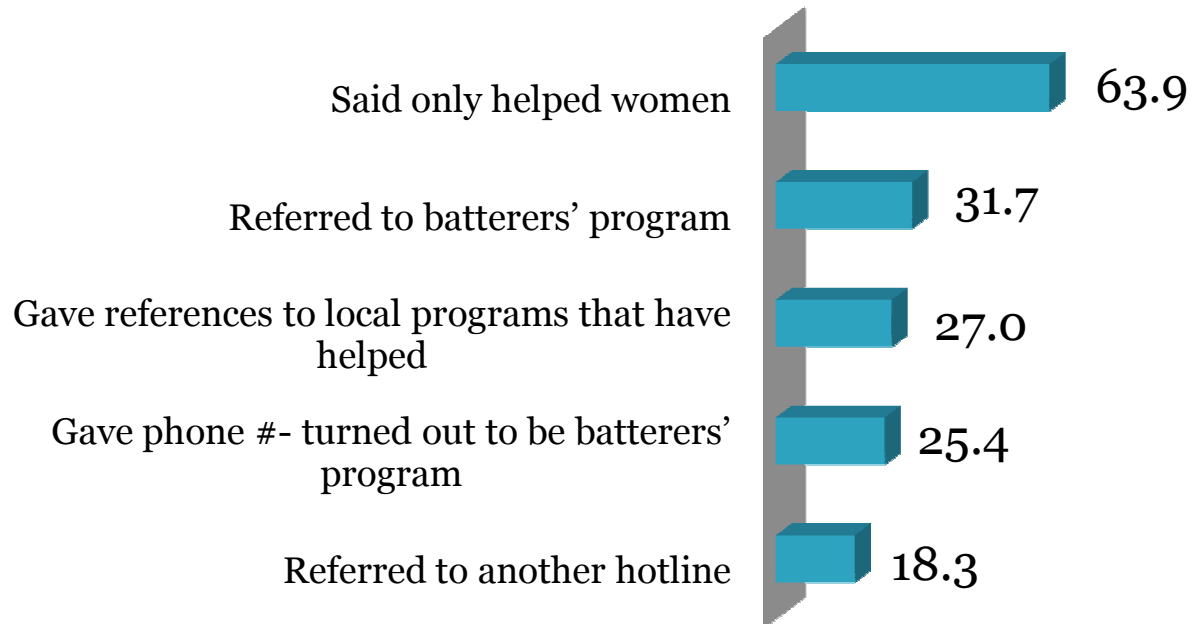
Said only helped women 63.9

Referred to batterers' program 31.7

Gave references to local programs that have helped 27.0

Gave phone #- turned out to be batterers' program 25.4

Referred to another hotline 18.3